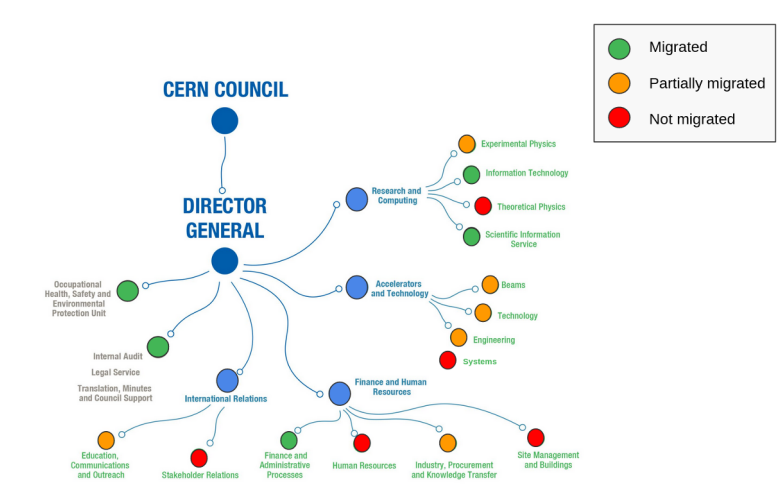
Migrated
Partially migrated
Not migrated

CERN COUNCIL

DIRECTOR GENERAL

Research and Computing
Experimental Physics
Information Technology
Theoretical Physics
Scientific Information Service

Accelerators and Technology
Beams
Technology
Engineering
Systems

Occupational Health, Safety and Environmental Protection Unit

Internal Audit
Legal Service
Translation, Minutes and Council Support

International Relations
Education, Communications and Outreach
Stakeholder Relations

Finance and Human Resources
Finance and Administrative Processes
Human Resources
Industry, Procurement and Knowledge Transfer
Site Management and Buildings